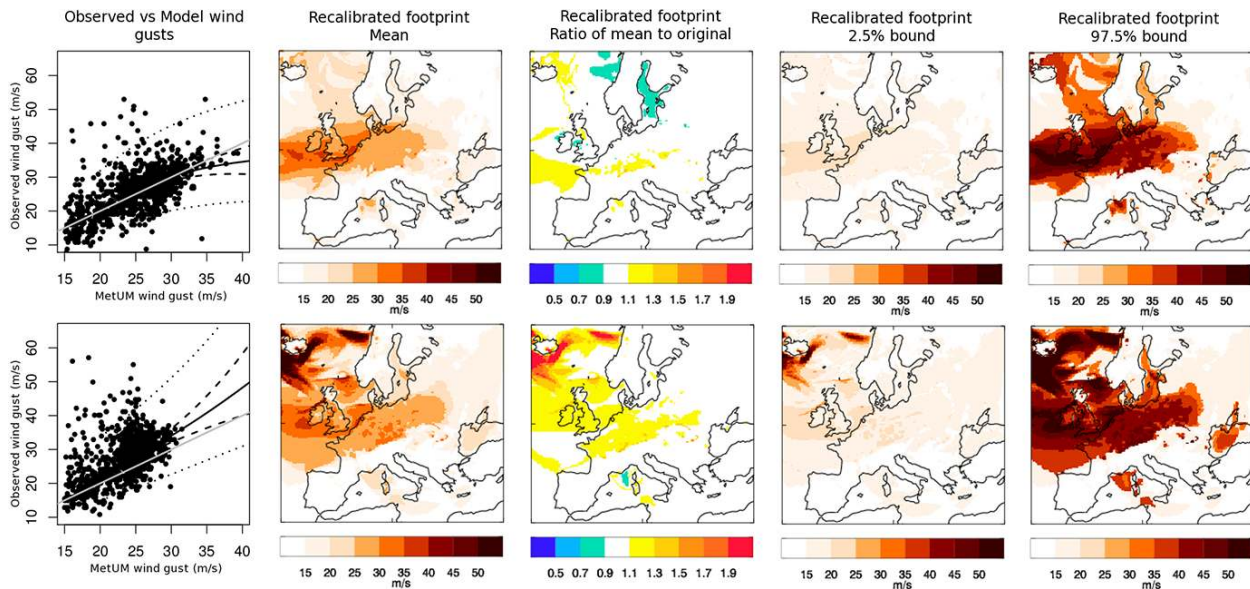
Observed vs Model wind gusts

Recalibrated footprint Mean

Recalibrated footprint Ratio of mean to original

Recalibrated footprint 2.5% bound

Recalibrated footprint 97.5% bound

Observed wind gust (m/s)
60
50
40
30
20
10
15 20 25 30 35 40
MetUM wind gust (m/s)

15 20 25 30 35 40 45 50
m/s

0.5 0.7 0.9 1.1 1.3 1.5 1.7 1.9

15 20 25 30 35 40 45 50
m/s

15 20 25 30 35 40 45 50
m/s

Observed wind gust (m/s)
60
50
40
30
20
10
15 20 25 30 35 40
MetUM wind gust (m/s)

15 20 25 30 35 40 45 50
m/s

0.5 0.7 0.9 1.1 1.3 1.5 1.7 1.9

15 20 25 30 35 40 45 50
m/s

15 20 25 30 35 40 45 50
m/s